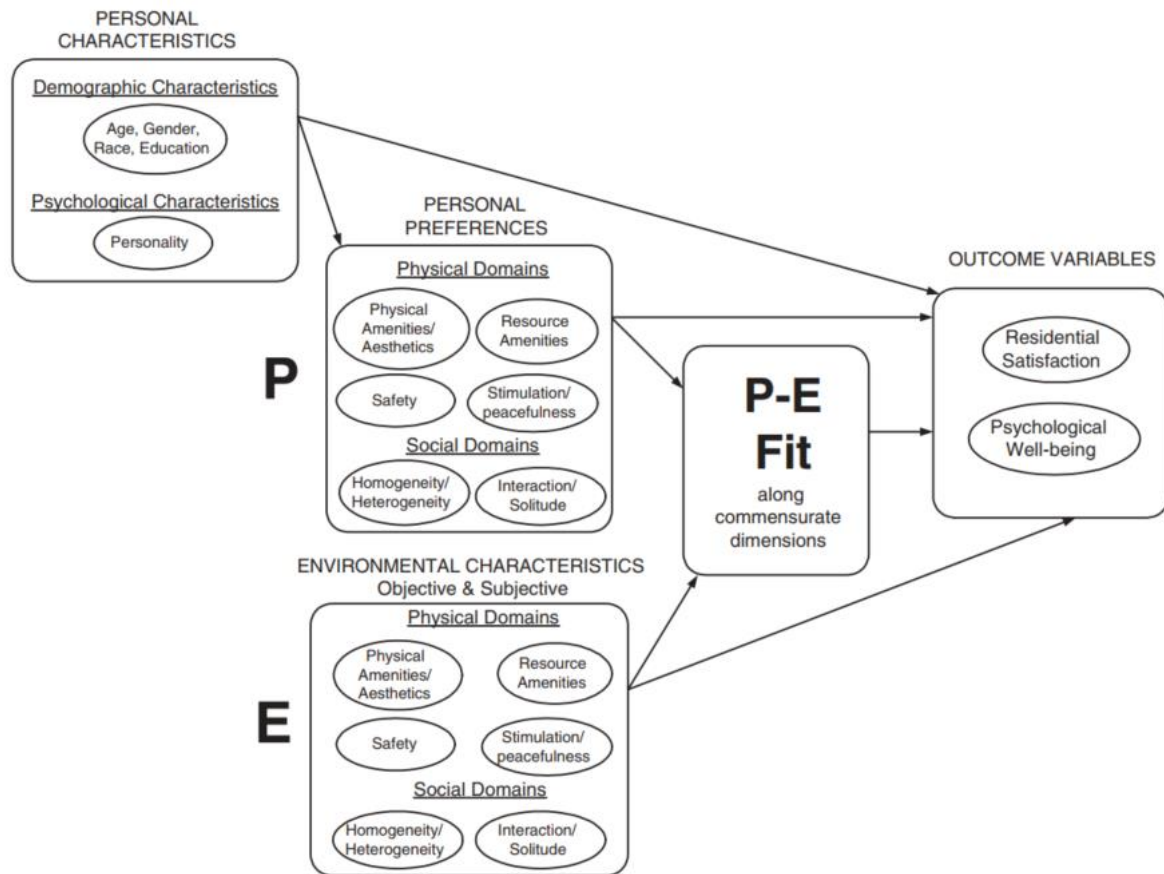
PERSONAL CHARACTERISTICS

Demographic Characteristics

Age, Gender, Race, Education

Psychological Characteristics

Personality

PERSONAL PREFERENCES

Physical Domains

Physical Amenities/ Aesthetics

Resource Amenities

P

Safety

Stimulation/ peacefulness

Social Domains

Homogeneity/ Heterogeneity

Interaction/ Solitude

OUTCOME VARIABLES

Residential Satisfaction

Psychological Well-being

P-E Fit

along commensurate dimensions

ENVIRONMENTAL CHARACTERISTICS
Objective & Subjective

Physical Domains

Physical Amenities/ Aesthetics

Resource Amenities

E

Safety

Stimulation/ peacefulness

Social Domains

Homogeneity/ Heterogeneity

Interaction/ Solitude